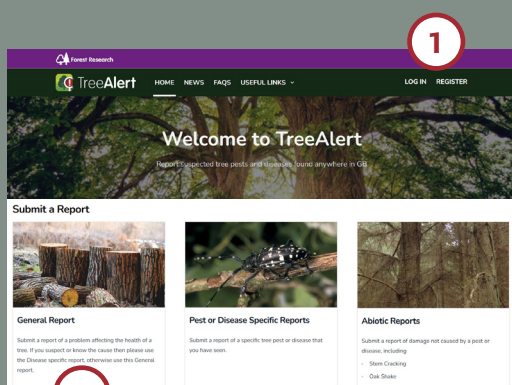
1

Forest Research

TreeAlert

HOME NEWS FAQS USEFUL LINKS

LOG IN REGISTER

Welcome to TreeAlert

Report suspected tree pests and diseases found anywhere in GB

Submit a Report

General Report

Submit a report of a problem affecting the health of a tree. If you suspect or know the cause then please use the Disease specific report, otherwise use this General report.

Pest or Disease Specific Reports

Submit a report of a specific tree pest or disease that you have seen.

Abiotic Reports

Submit a report of damage not caused by a pest or disease, including:

Stem Cracking

Oak Shake